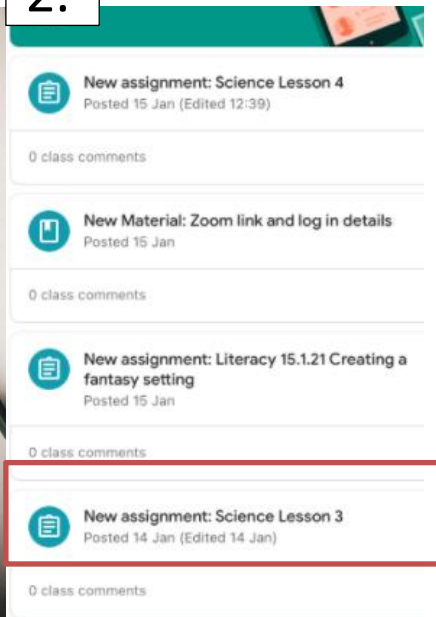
2.

New assignment: Science Lesson 4
Posted 15 Jan (Edited 12:39)

0 class comments

New Material: Zoom link and log in details
Posted 15 Jan

0 class comments

New assignment: Literacy 15.1.21 Creating a fantasy setting
Posted 15 Jan

0 class comments

New assignment: Science Lesson 3
Posted 14 Jan (Edited 14 Jan)

0 class comments